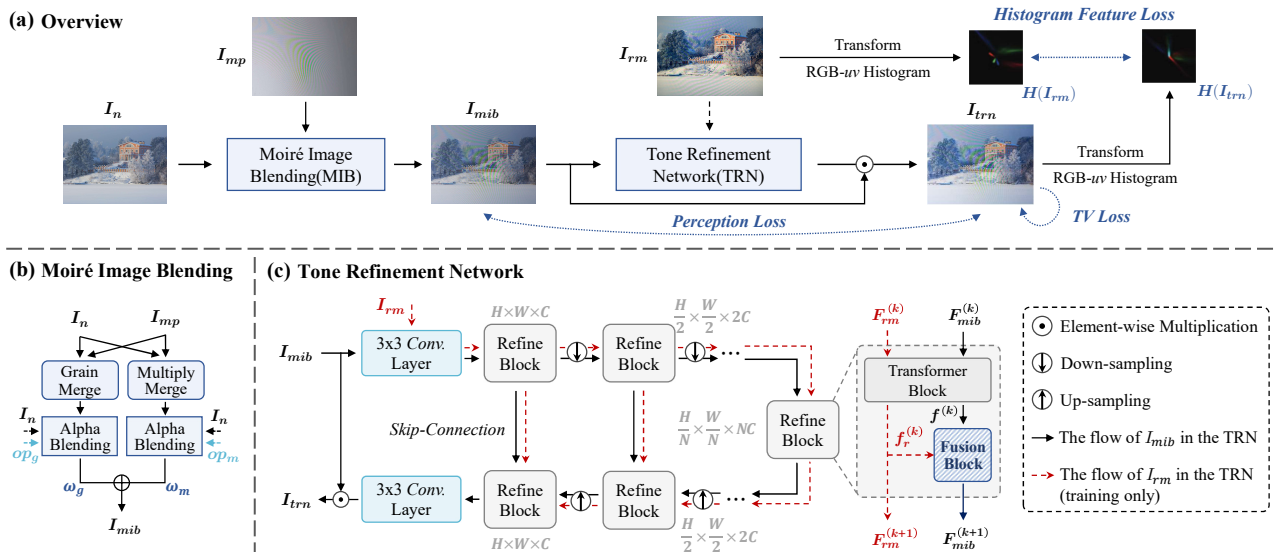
(a) Overview

$I_{mp}$

$I_{rm}$

Transform

RGB-$uv$ Histogram

Histogram Feature Loss

$H(I_{rm})$

$H(I_{trn})$

$I_n$

Moiré Image Blending(MIB)

$I_{mib}$

Tone Refinement Network(TRN)

$I_{trn}$

Transform

RGB-$uv$ Histogram

Perception Loss

TV Loss

(b) Moiré Image Blending

$I_n$

$I_{mp}$

Grain Merge

Multiply Merge

$I_n$

$op_g$

Alpha Blending

Alpha Blending

$I_n$

$op_m$

$\omega_g$

$\omega_m$

$I_{mib}$

(c) Tone Refinement Network

$I_{rm}$

$H\times W\times C$

$\frac{H}{2}\times\frac{W}{2}\times 2C$

$I_{mib}$

3x3 Conv. Layer

Refine Block

Refine Block

Skip-Connection

$\frac{H}{N}\times\frac{W}{N}\times NC$

Refine Block

$I_{trn}$

3x3 Conv. Layer

Refine Block

Refine Block

$H\times W\times C$

$\frac{H}{2}\times\frac{W}{2}\times 2C$

$F_{rm}^{(k)}$

$F_{mib}^{(k)}$

Transformer Block

$f^{(k)}$

$f_r^{(k)}$

Fusion Block

$F_{rm}^{(k+1)}$

$F_{mib}^{(k+1)}$

Element-wise Multiplication

Down-sampling

Up-sampling

The flow of $I_{mib}$ in the TRN

The flow of $I_{rm}$ in the TRN (training only)